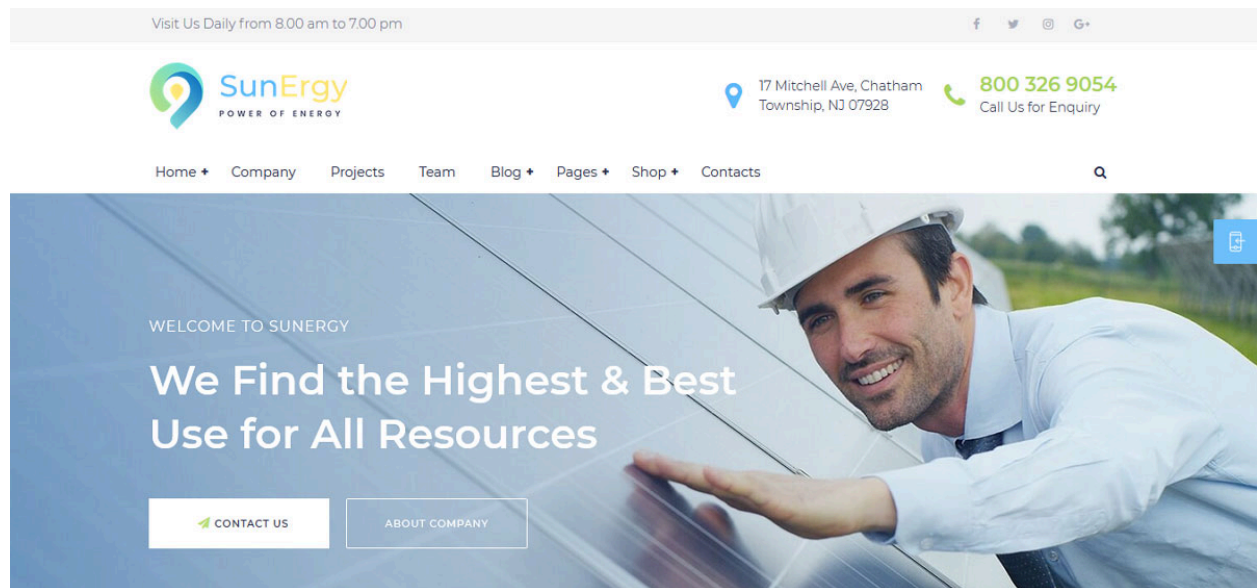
Visit Us Daily from 8.00 am to 7.00 pm

f  G+

SunErgy
POWER OF ENERGY

17 Mitchell Ave, Chatham Township, NJ 07928

800 326 9054
Call Us for Enquiry

Home + Company Projects Team Blog + Pages + Shop + Contacts

WELCOME TO SUNERGY

We Find the Highest & Best Use for All Resources

CONTACT US

ABOUT COMPANY